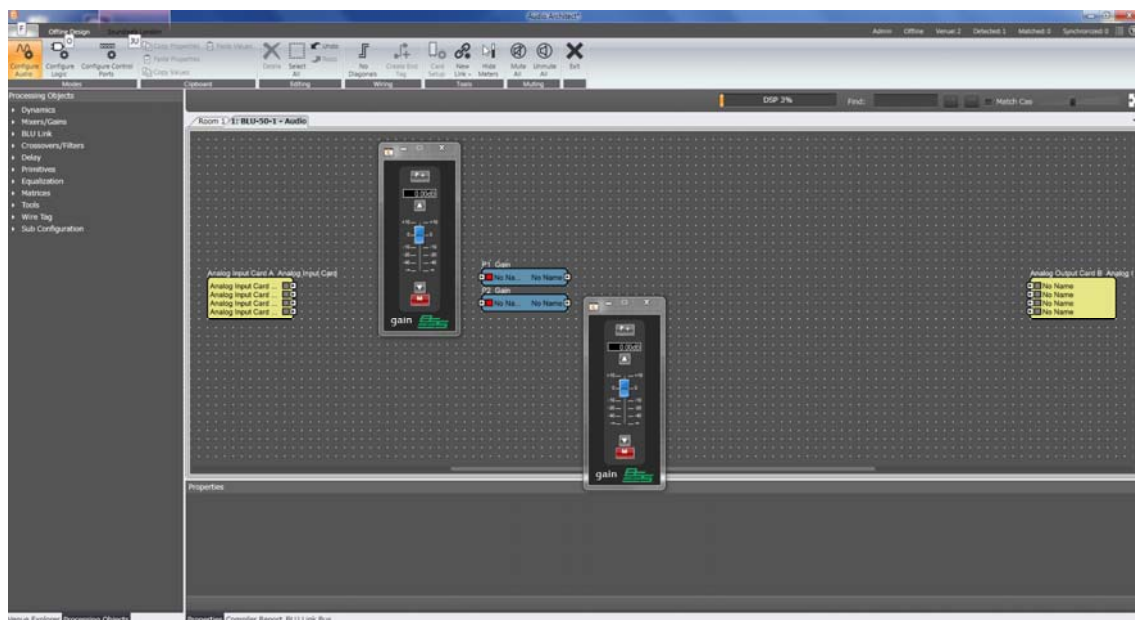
Audio Architect*

Offline Design

Admin Offline Venue 2 Detected 1 Matched 0 Synchronized 0

Configure Audio Configure Logic Configure Control Ports
Modes
Copy Properties Paste Values Paste Properties Copy Values
Clipboard
Delete Select All Undo Redo
Editing
No Diagonals Create End Tag
Wiring
Card Setup New Link Hide Meters
Tools
Mute All Unmute All Exit
Muting

Processing Objects
Dynamics
Mixers/Gains
BLU Link
Crossovers/Filters
Delay
Primitives
Equalization
Metrices
Tools
Wire Tag
Sub Configuration

DSP 3%
Find:
Match Cas

Room 1 / 1: BLU-50-1 - Audio

0.00dB
gain

Analog Input Card A Analog Input Card
Analog Input Card ...
Analog Input Card ...
Analog Input Card ...
Analog Input Card ...

P1 Gain
No Na... No Name
P2 Gain
No Na... No Name

0.00dB
gain

Analog Output Card B Analog
No Name
No Name
No Name
No Name

Properties

Venue Explorer Processing Objects

Properties Compiler Report BLU Link Bus